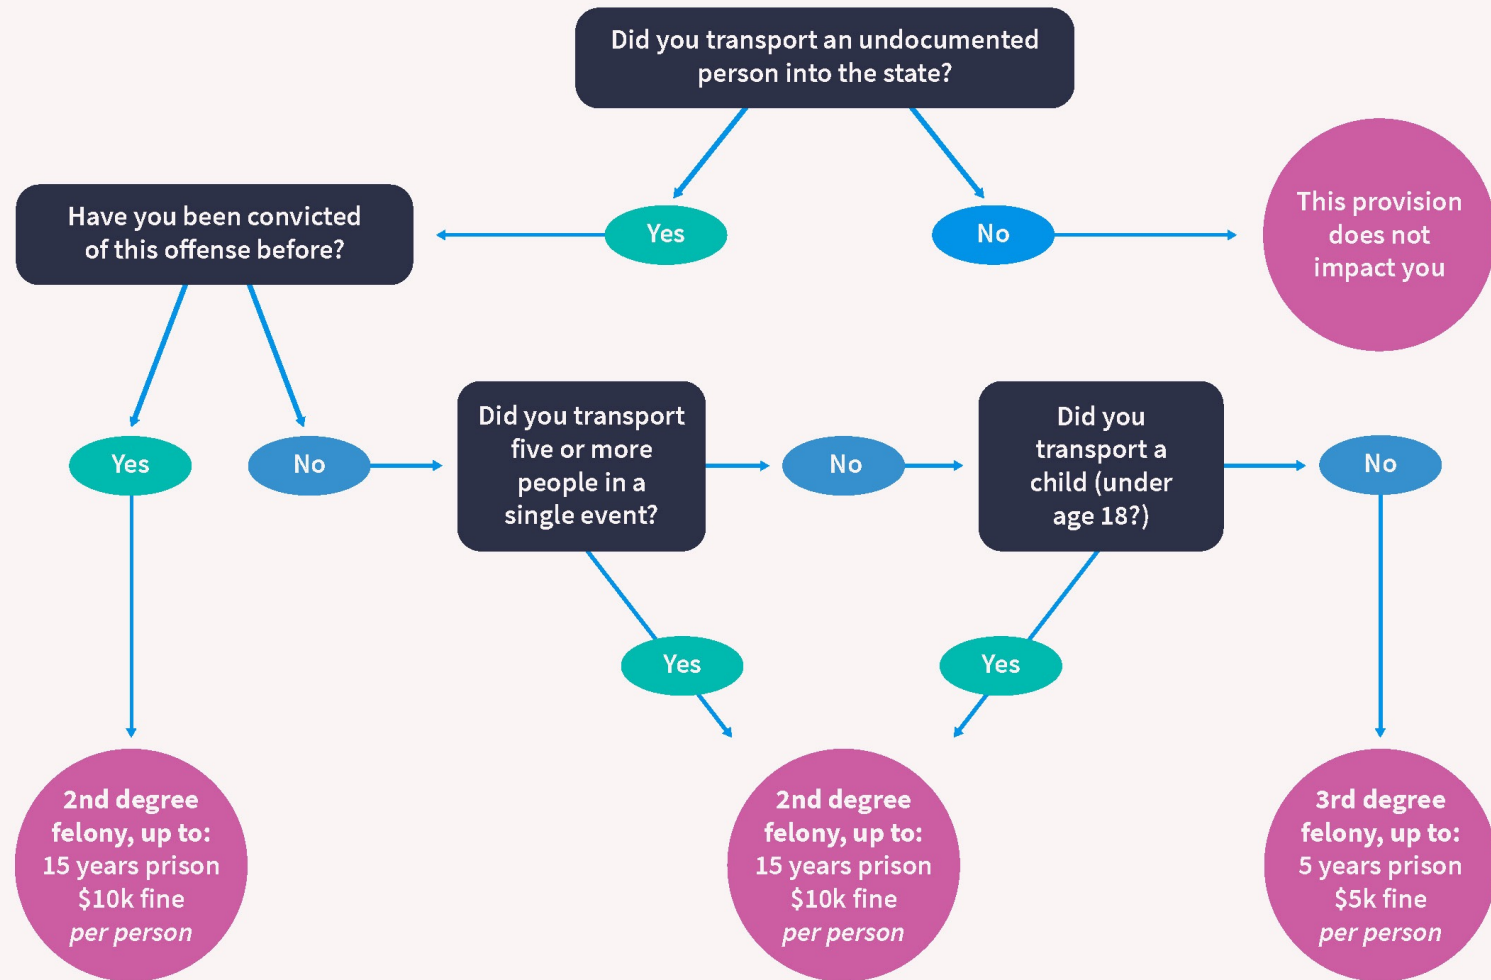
Did you transport an undocumented person into the state?

Yes

No

This provision does not impact you

Have you been convicted of this offense before?

Yes

No

Did you transport five or more people in a single event?

No

Did you transport a child (under age 18?)

No

Yes

Yes

2nd degree felony, up to:
15 years prison
$10k fine
*per person*

2nd degree felony, up to:
15 years prison
$10k fine
*per person*

3rd degree felony, up to:
5 years prison
$5k fine
*per person*